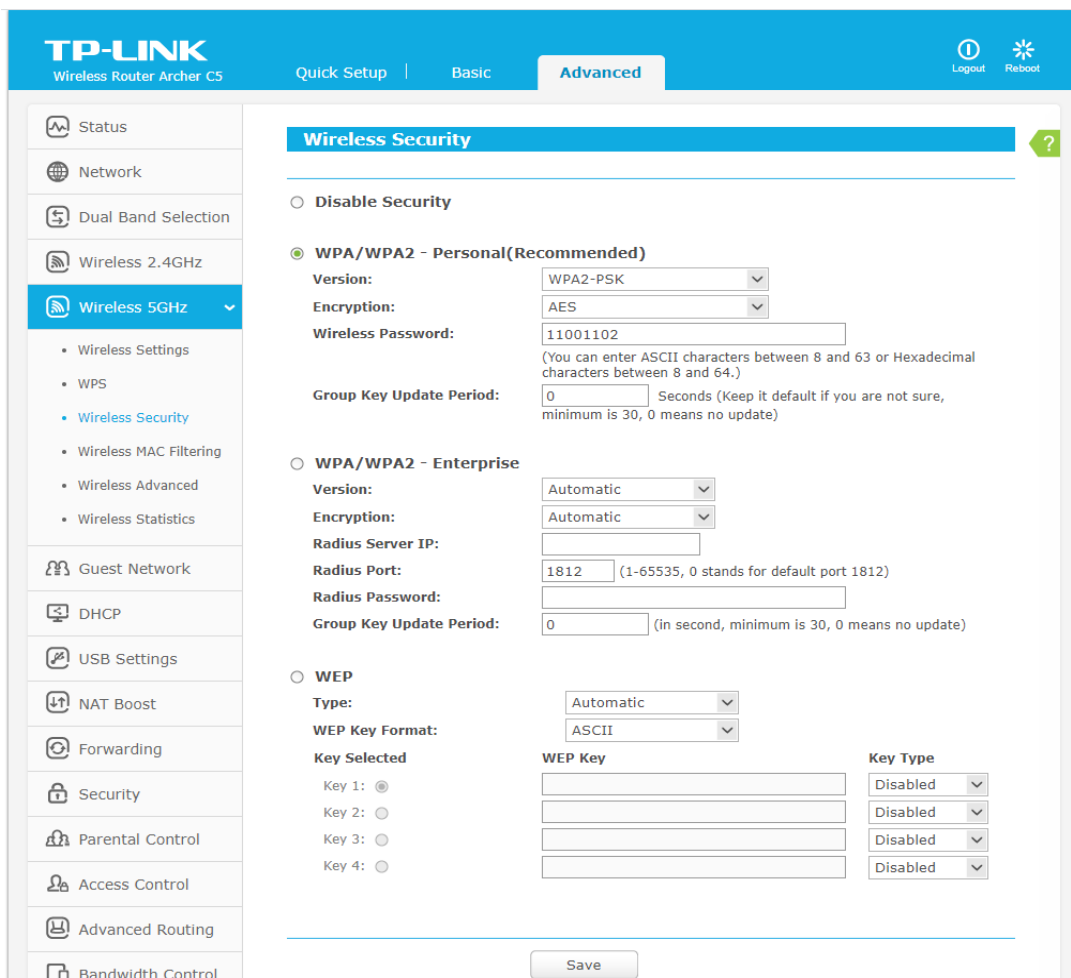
TP-LINK
Wireless Router Archer C5

Quick Setup | Basic Advanced

Logout Reboot

Status
Network
Dual Band Selection
Wireless 2.4GHz
Wireless 5GHz
• Wireless Settings
• WPS
• Wireless Security
• Wireless MAC Filtering
• Wireless Advanced
• Wireless Statistics
Guest Network
DHCP
USB Settings
NAT Boost
Forwarding
Security
Parental Control
Access Control
Advanced Routing
Bandwidth Control

Wireless Security

?

Disable Security

WPA/WPA2 - Personal(Recommended)
Version: WPA2-PSK
Encryption: AES
Wireless Password: 11001102
(You can enter ASCII characters between 8 and 63 or Hexadecimal characters between 8 and 64.)
Group Key Update Period: 0 Seconds (Keep it default if you are not sure, minimum is 30, 0 means no update)

WPA/WPA2 - Enterprise
Version: Automatic
Encryption: Automatic
Radius Server IP:
Radius Port: 1812 (1-65535, 0 stands for default port 1812)
Radius Password:
Group Key Update Period: 0 (in second, minimum is 30, 0 means no update)

WEP
Type: Automatic
WEP Key Format: ASCII

| Key Selected | WEP Key | Key Type |
|---|---|---|
| Key 1: | | Disabled |
| Key 2: | | Disabled |
| Key 3: | | Disabled |
| Key 4: | | Disabled |

Save